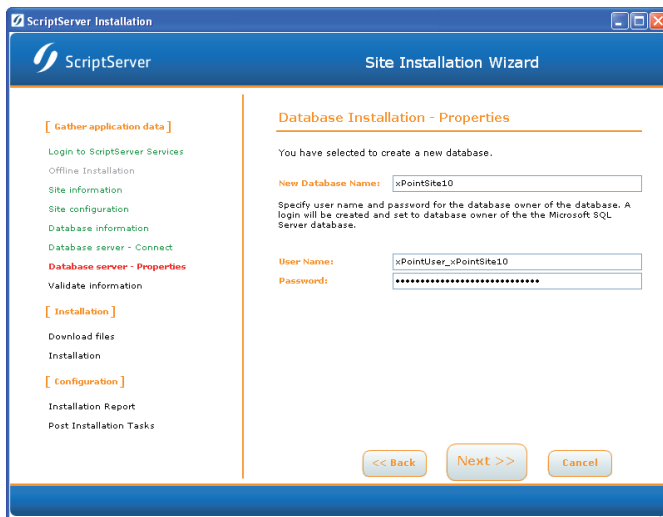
ScriptServer Installation

ScriptServer

Site Installation Wizard

[ Gather application data ]

Login to ScriptServer Services

Offline Installation

Site information

Site configuration

Database information

Database server - Connect

Database server - Properties

Validate information

[ Installation ]

Download files

Installation

[ Configuration ]

Installation Report

Post Installation Tasks

Database Installation - Properties

You have selected to create a new database.

New Database Name: xPointSite10

Specify user name and password for the database owner of the database. A login will be created and set to database owner of the the Microsoft SQL Server database.

User Name: xPointUser_xPointSite10

Password: ••••••••••••••••••••••••••••••

<< Back

Next >>

Cancel